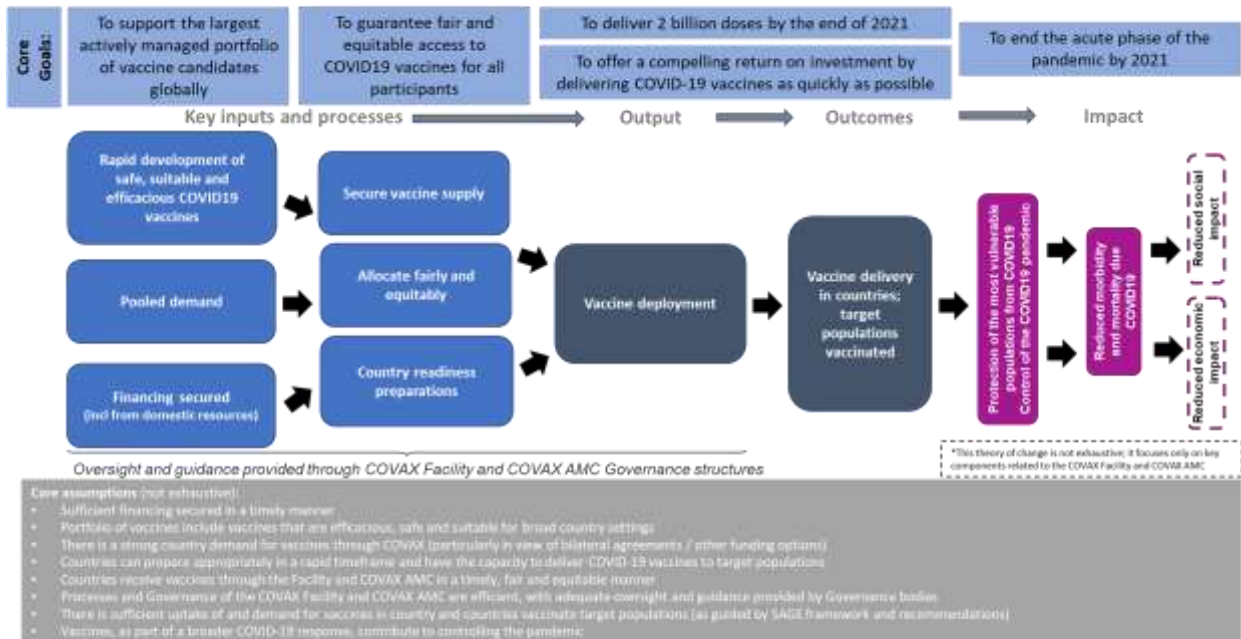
Core Goals:

To support the largest actively managed portfolio of vaccine candidates globally

To guarantee fair and equitable access to COVID19 vaccines for all participants

To deliver 2 billion doses by the end of 2021

To offer a compelling return on investment by delivering COVID-19 vaccines as quickly as possible

To end the acute phase of the pandemic by 2021

Key inputs and processes

Output

Outcomes

Impact

Rapid development of safe, suitable and efficacious COVID19 vaccines

Pooled demand

Financing secured (incl from domestic resources)

Secure vaccine supply

Allocate fairly and equitably

Country readiness preparations

Vaccine deployment

Vaccine delivery in countries; target populations vaccinated

Protection of the most vulnerable populations from COVID19 Control of the COVID19 pandemic

Reduced morbidity and mortality due COVID19

Reduced social impact

Reduced economic impact

*This theory of change is not exhaustive; it focuses only on key components related to the COVAX Facility and COVAX AMC

Oversight and guidance provided through COVAX Facility and COVAX AMC Governance structures

Core assumptions (not exhaustive):
• Sufficient financing secured in a timely manner
• Portfolio of vaccines include vaccines that are efficacious, safe and suitable for broad country settings
• There is a strong country demand for vaccines through COVAX (particularly in view of bilateral agreements / other funding options)
• Countries can prepare appropriately in a rapid timeframe and have the capacity to deliver COVID-19 vaccines to target populations
• Countries receive vaccines through the Facility and COVAX AMC in a timely, fair and equitable manner
• Processes and Governance of the COVAX Facility and COVAX AMC are efficient, with adequate oversight and guidance provided by Governance bodies
• There is sufficient uptake of and demand for vaccines in country and countries vaccinate target populations (as guided by SAGE framework and recommendations)
• Vaccines, as part of a broader COVID-19 response, contribute to controlling the pandemic